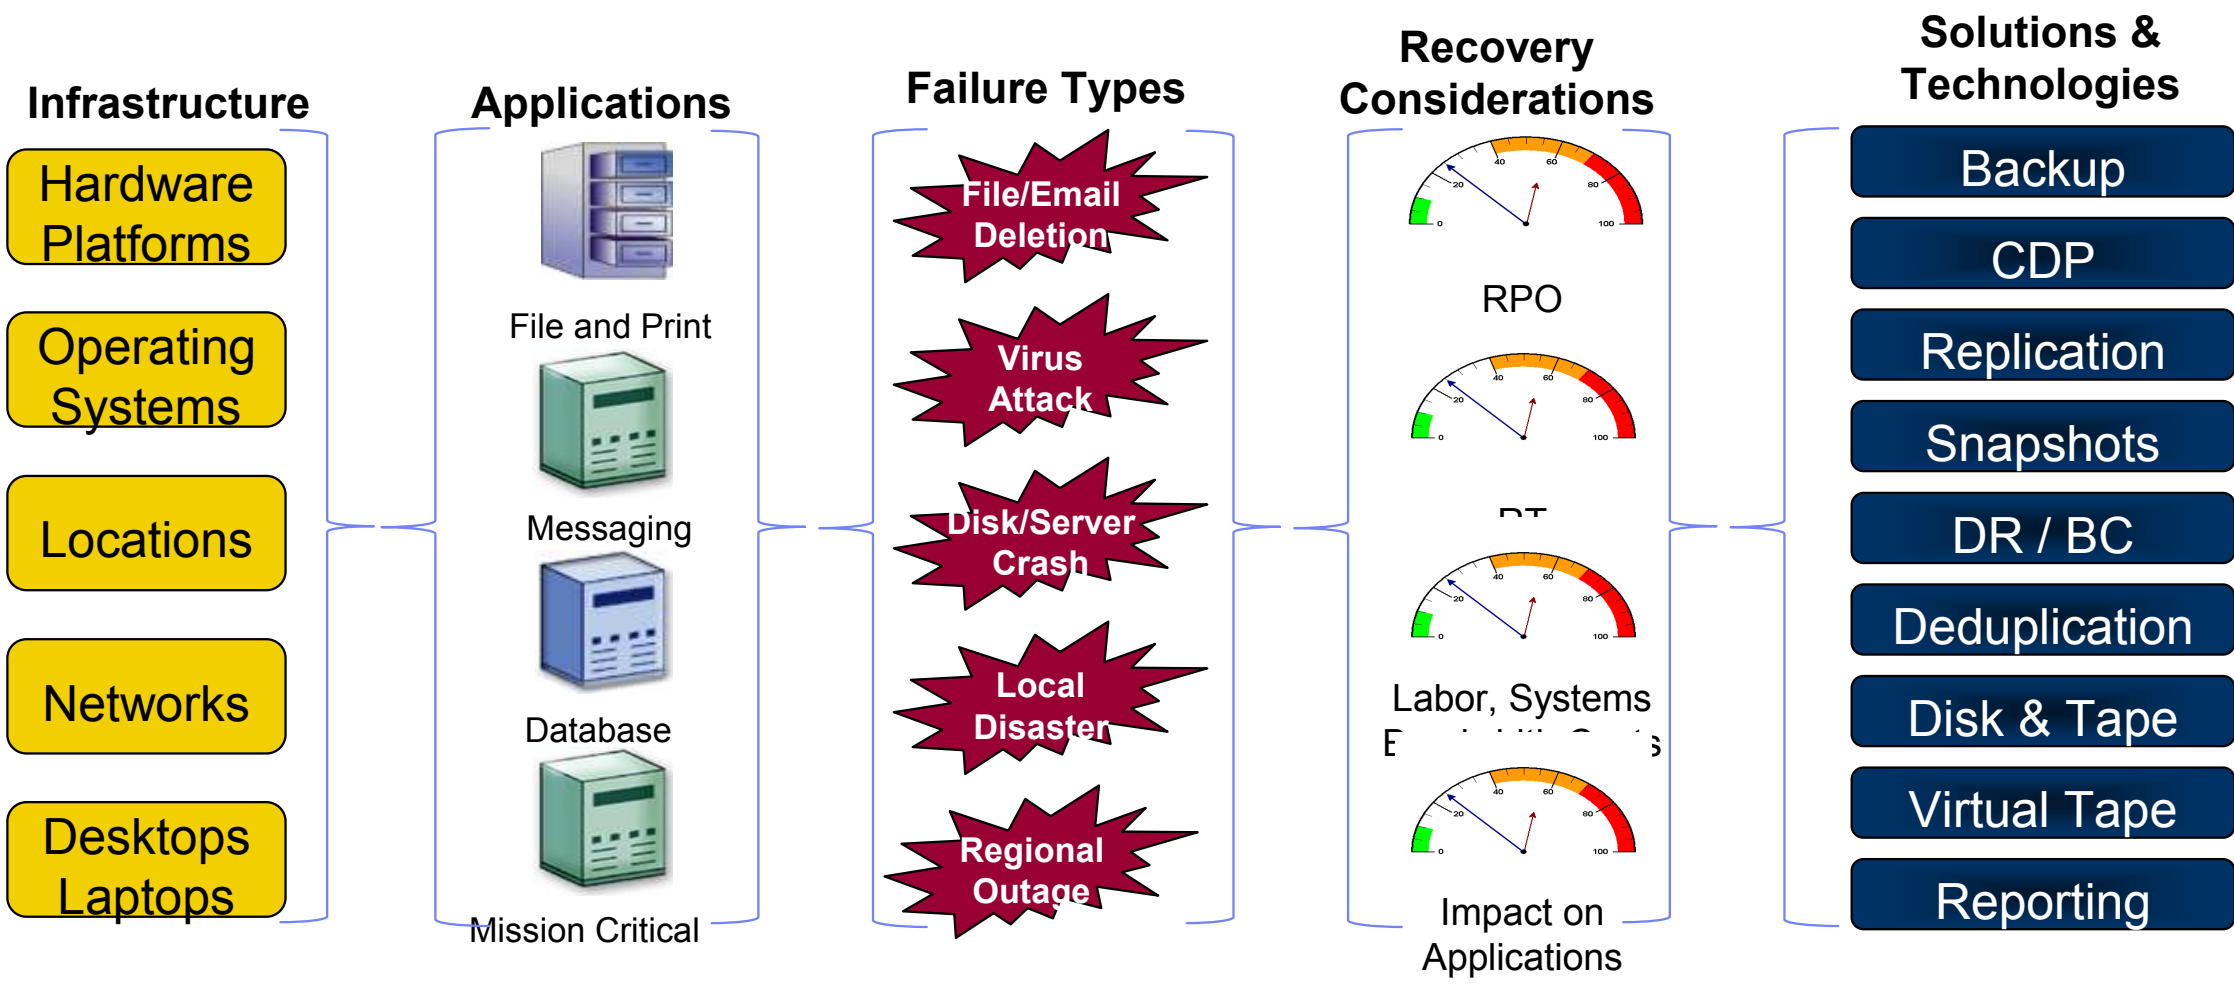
Infrastructure

Hardware Platforms

Operating Systems

Locations

Networks

Desktops Laptops

Applications

File and Print

Messaging

Database

Mission Critical

Failure Types

File/Email Deletion

Virus Attack

Disk/Server Crash

Local Disaster

Regional Outage

Recovery Considerations

0 20 40 60 80 100

RPO

0 20 40 60 80 100

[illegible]

0 20 40 60 80 100

Labor, Systems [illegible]

0 20 40 60 80 100

Impact on Applications

Solutions & Technologies

Backup

CDP

Replication

Snapshots

DR / BC

Deduplication

Disk & Tape

Virtual Tape

Reporting